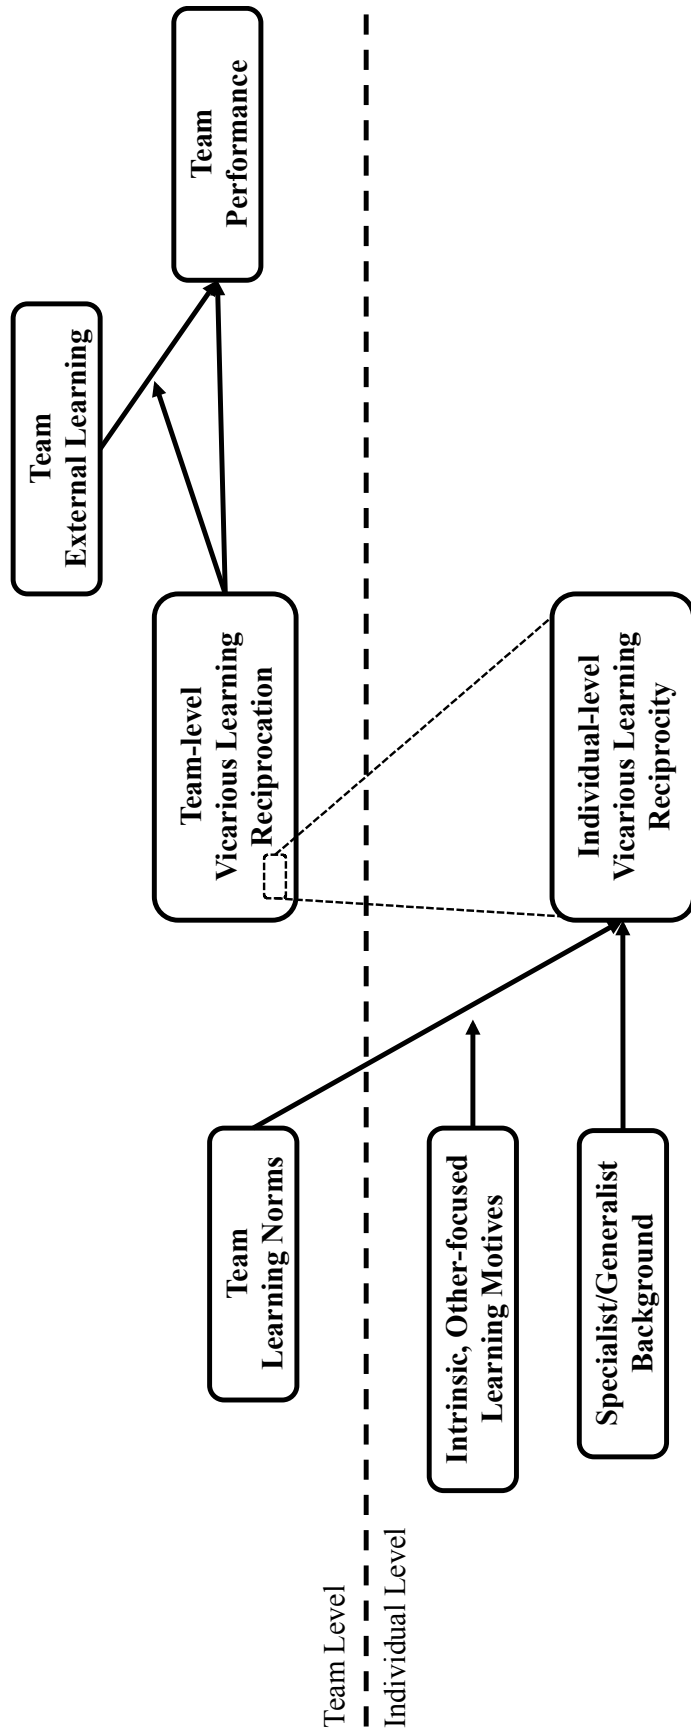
Team Level
Individual Level

Team Learning Norms

Intrinsic, Other-focused Learning Motives

Specialist/Generalist Background

Team-level Vicarious Learning Reciprocation

Individual-level Vicarious Learning Reciprocity

Team External Learning

Team Performance